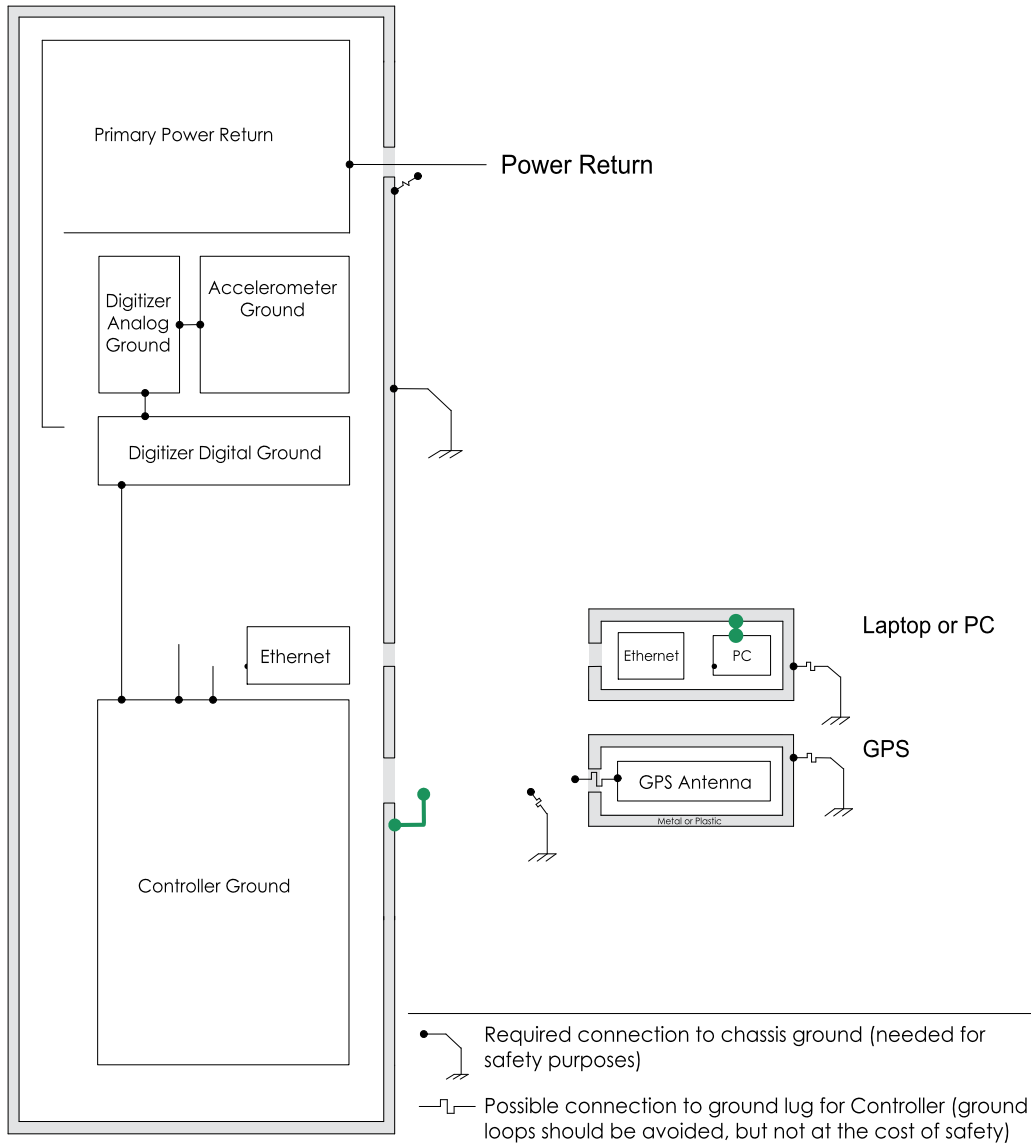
Primary Power Return

Power Return

Digitizer Analog Ground

Accelerometer Ground

Digitizer Digital Ground

Ethernet

Controller Ground

Ethernet

PC

Laptop or PC

GPS Antenna

Metal or Plastic

GPS

Required connection to chassis ground (needed for safety purposes)

Possible connection to ground lug for Controller (ground loops should be avoided, but not at the cost of safety)